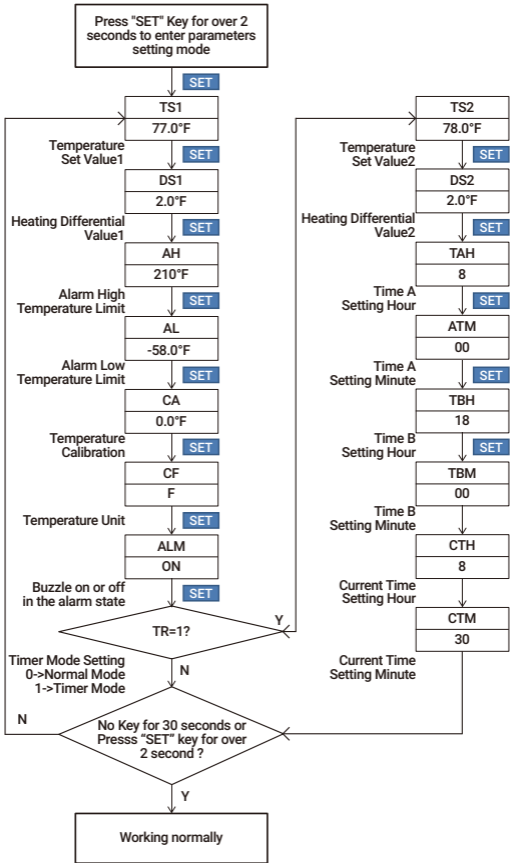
Press "SET" Key for over 2 seconds to enter parameters setting mode

SET

TS1
77.0°F

Temperature Set Value1

SET

DS1
2.0°F

Heating Differential Value1

SET

AH
210°F

Alarm High Temperature Limit

SET

AL
-58.0°F

Alarm Low Temperature Limit

SET

CA
0.0°F

Temperature Calibration

SET

CF
F

Temperature Unit

SET

ALM
ON

Buzzle on or off in the alarm state

SET

TR=1?

Y

N

Timer Mode Setting
0->Normal Mode
1->Timer Mode

TS2
78.0°F

Temperature Set Value2

SET

DS2
2.0°F

Heating Differential Value2

SET

TAH
8

Time A Setting Hour

SET

ATM
00

Time A Setting Minute

SET

TBH
18

Time B Setting Hour

SET

TBM
00

Time B Setting Minute

CTH
8

Current Time Setting Hour

CTM
30

Current Time Setting Minute

N

No Key for 30 seconds or Presss "SET" key for over 2 second ?

Y

Working normally